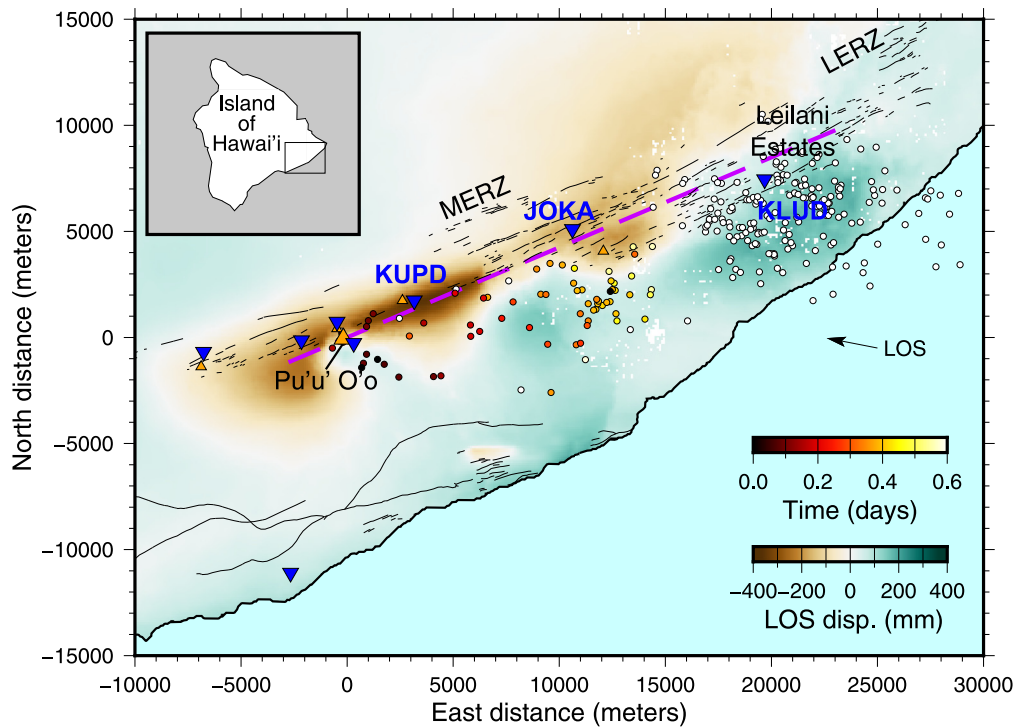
Island of Hawai'i

LERZ

Leilani Estates

MERZ

JOKA

KLUD

KUPD

Pu'u' O'o

LOS

North distance (meters)

15000
10000
5000
0
−5000
−10000
−15000

−10000 −5000 0 5000 10000 15000 20000 25000 30000

East distance (meters)

0.0 0.2 0.4 0.6
Time (days)

−400 −200 0 200 400
LOS disp. (mm)